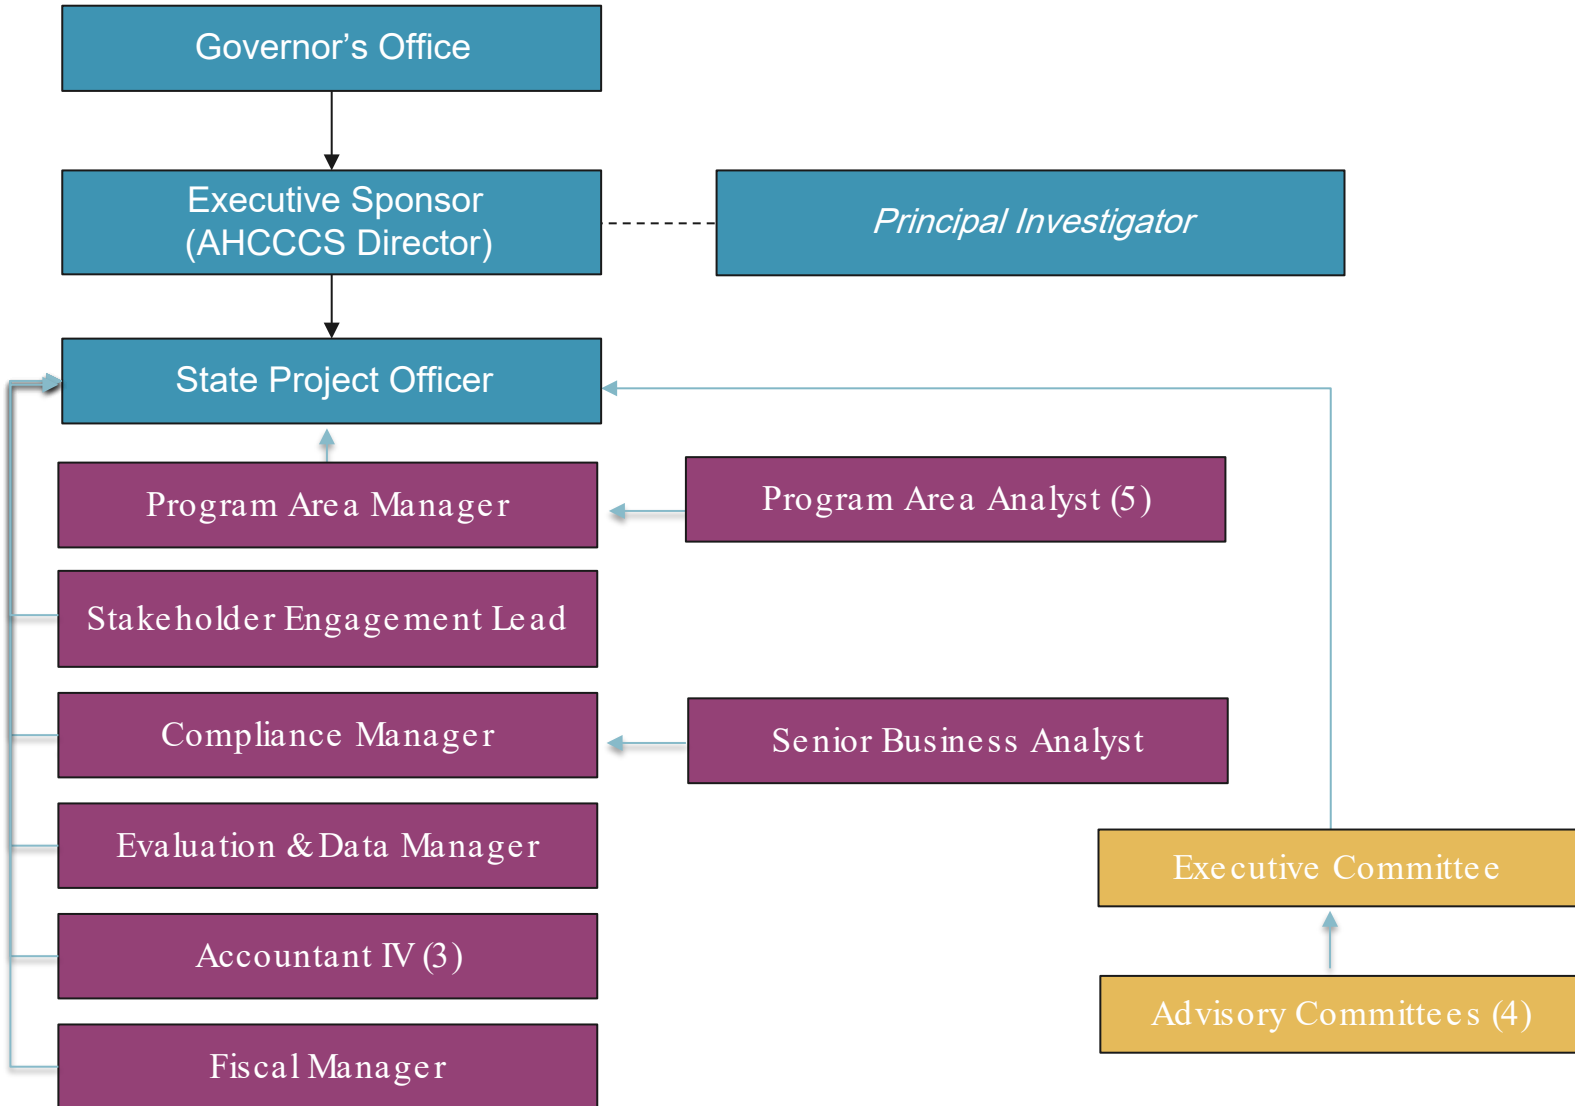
Governor’s Office

Executive Sponsor (AHCCCS Director)

Principal Investigator

State Project Officer

Program Area Manager

Program Area Analyst (5)

Stakeholder Engagement Lead

Compliance Manager

Senior Business Analyst

Evaluation & Data Manager

Executive Committee

Accountant IV (3)

Advisory Committees (4)

Fiscal Manager